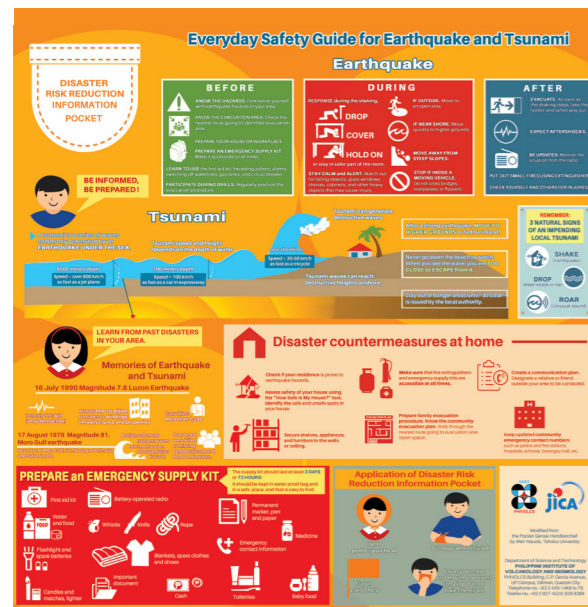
Everyday Safety Guide for Earthquake and Tsunami

Earthquake

DISASTER RISK REDUCTION INFORMATION POCKET

BE INFORMED, BE PREPARED!

BEFORE

KNOW THE HAZARDS. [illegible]

KNOW THE EVACUATION AREA. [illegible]

PREPARE YOUR HOUSE OR WORKPLACE.

PREPARE AN EMERGENCY SUPPLY KIT. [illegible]

LEARN TO USE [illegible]

PARTICIPATE IN DRILLS. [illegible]

DURING

RESPONSE during the shaking.

DROP

COVER

HOLD ON

or stay in safer part of the room.

STAY CALM and ALERT. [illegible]

IF OUTSIDE, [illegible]

IF NEAR SHORE, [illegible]

MOVE AWAY FROM STEEP SLOPES.

STOP IF INSIDE A MOVING VEHICLE. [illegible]

AFTER

EVACUATE. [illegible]

EXPECT AFTERSHOCKS.

BE UPDATED. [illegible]

PUT OUT SMALL FIRES USING EXTINGUISHER

CHECK YOURSELF AND OTHERS FOR INJURIES

Tsunami

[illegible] EARTHQUAKE UNDER THE SEA.

Tsunami's speed and height depends on the depth of water.

5000 meters deep
Speed = over 800 km/h as fast as a jet plane

100 meters deep
Speed = 100 km/h as fast as a car in expressway

10 meters deep
Speed = 30-50 km/h as fast as a tricycle

Tsunami can generate destructive waves.

Tsunami waves can reach obstructive heights onshore.

After a strong earthquake: Move out HIGHER GROUNDS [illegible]

Never go down to the beach to watch. When you see the wave, you are TOO CLOSE to ESCAPE from it.

Stay out of danger areas until an "All-Clear" is issued by the local authority.

REMEMBER: 3 NATURAL SIGNS OF AN IMPENDING LOCAL TSUNAMI

SHAKE
DROP
ROAR

LEARN FROM PAST DISASTERS IN YOUR AREA.

Memories of Earthquake and Tsunami

16 July 1990 Magnitude 7.8 Luzon Earthquake

17 August 1976 Magnitude 8.1 Moro Gulf earthquake

Disaster countermeasures at home

Check if your residence is prone to earthquake hazards.

Assess safety of your house using the "How Safe is My House?" tool. Identify the safe and unsafe spots in your house.

Secure shelves, appliances, and furniture to the walls or ceiling.

Make sure that fire extinguishers and emergency supply kits are accessible at all times.

Prepare family evacuation procedure. Know the community evacuation plan. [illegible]

Create a communication plan. Designate a relative or friend outside your area to be contacted.

Keep updated community emergency contact numbers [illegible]

PREPARE an EMERGENCY SUPPLY KIT

The supply kit should last at least 3 DAYS or 72 HOURS. It should be kept in water proof bag and in a safe place, and that is easy to find.

First aid kit
Battery-operated radio
Water and food
Whistle
Knife
Rope
Flashlight and spare batteries
Blankets, spare clothes and shoes
Permanent marker, pen and paper
Medicine
Emergency contact information
Candles and matches, lighter
Important document
Cash
Toiletries
Baby food

Application of Disaster Risk Reduction Information Pocket

PHIVOLCS
JICA

Department of Science and Technology
PHILIPPINE INSTITUTE OF VOLCANOLOGY AND SEISMOLOGY